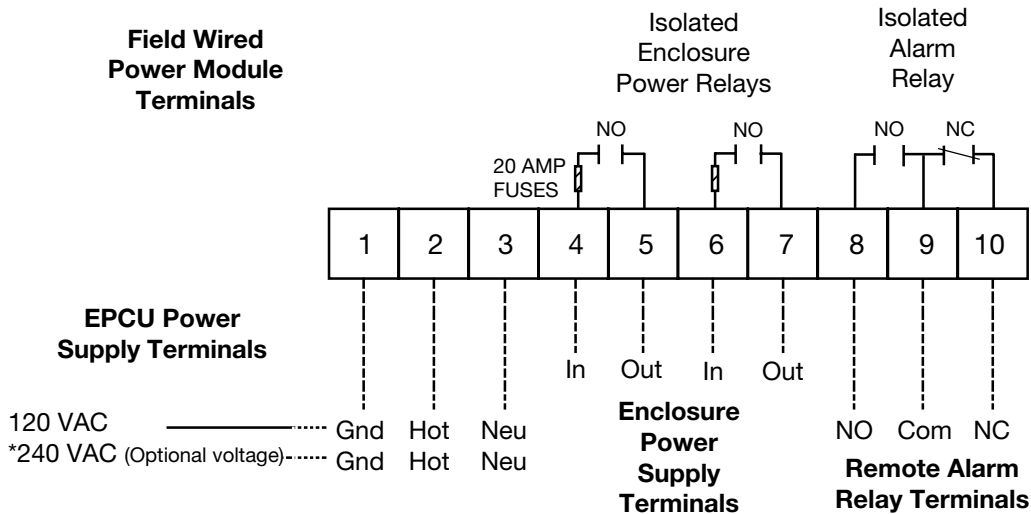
Field Wired Power Module Terminals

Isolated Enclosure Power Relays

Isolated Alarm Relay

NO

NO

NO

NC

20 AMP FUSES

| 1 | 2 | 3 | 4 | 5 | 6 | 7 | 8 | 9 | 10 |
|---|---|---|---|---|---|---|---|---|---|

EPCU Power Supply Terminals

In Out In Out

120 VAC Gnd Hot Neu
*240 VAC (Optional voltage) Gnd Hot Neu

Enclosure Power Supply Terminals

NO Com NC

Remote Alarm Relay Terminals